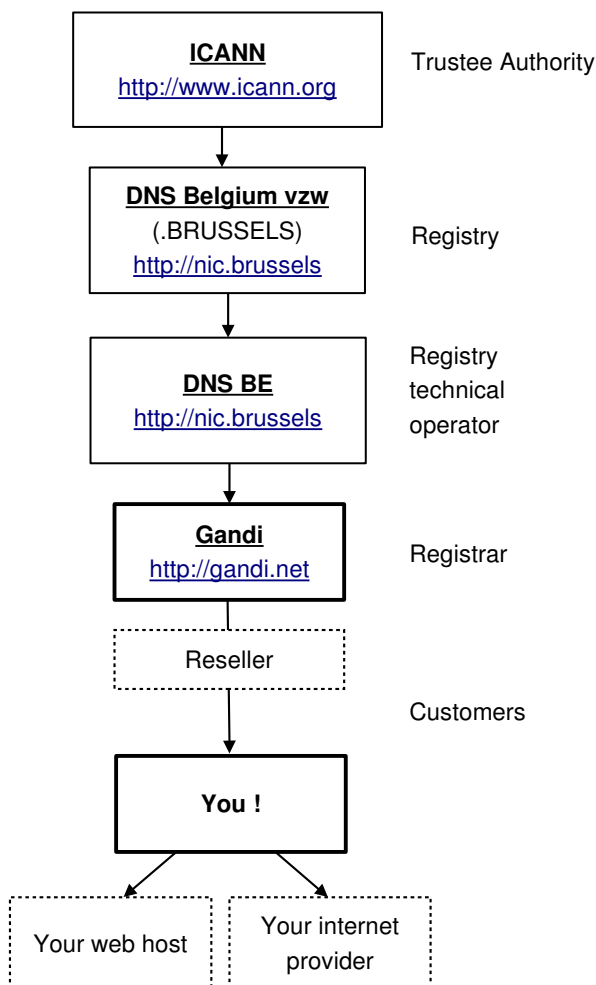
ICANN
http://www.icann.org

Trustee Authority

DNS Belgium vzw
(.BRUSSELS)
http://nic.brussels

Registry

DNS BE
http://nic.brussels

Registry technical operator

Gandi
http://gandi.net

Registrar

Reseller

Customers

You !

Your web host

Your internet provider